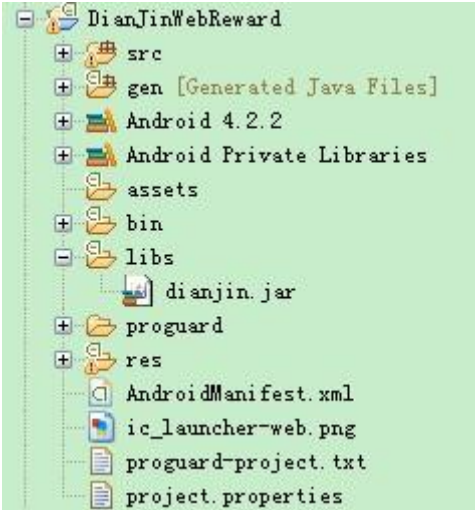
DianJinWebReward
src
gen [Generated Java Files]
Android 4.2.2
Android Private Libraries
assets
bin
libs
dianjin.jar
proguard
res
AndroidManifest.xml
ic_launcher-web.png
proguard-project.txt
project.properties